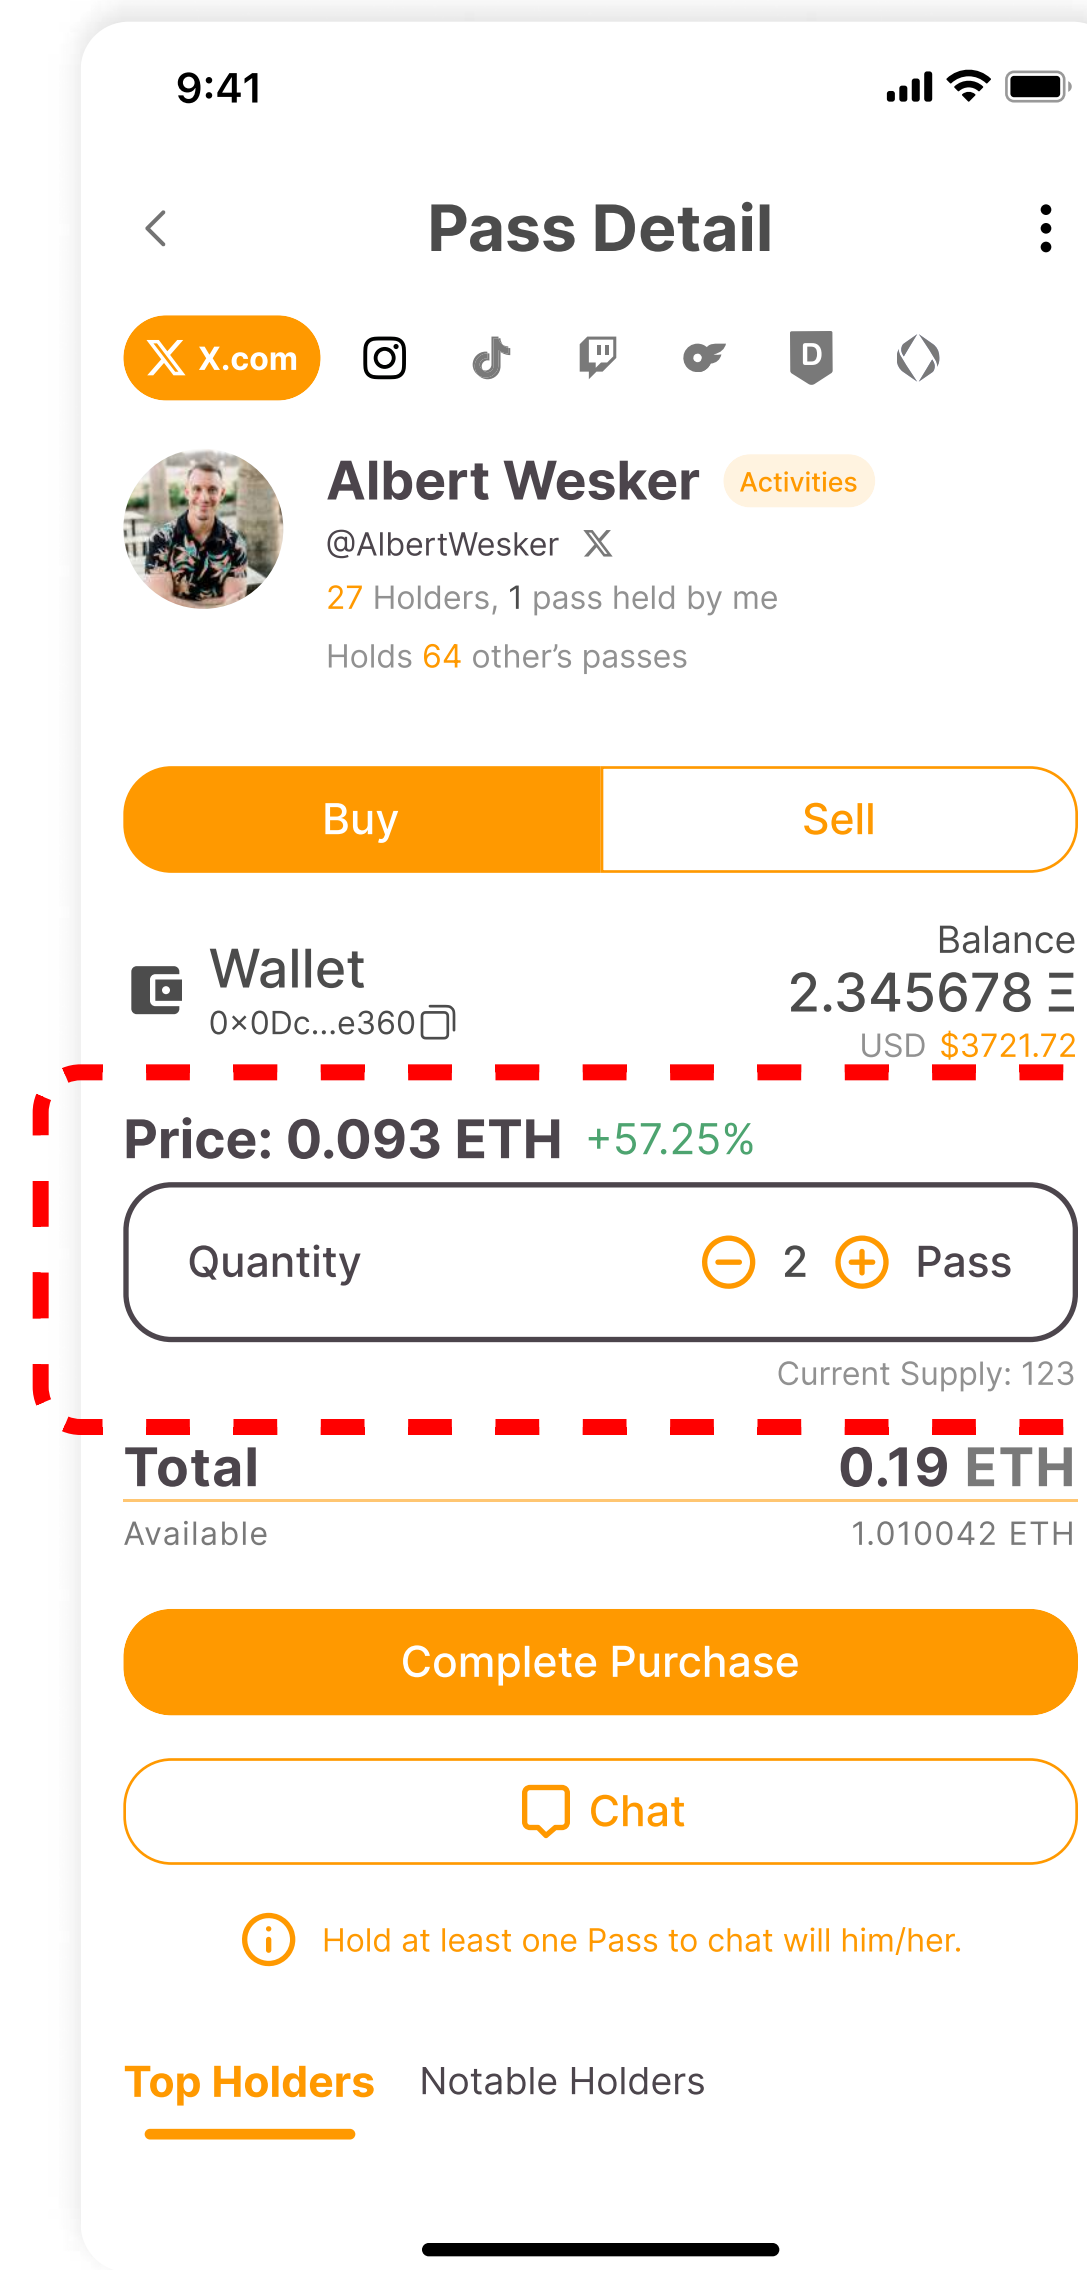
9:41

Pass Detail

X.com

D

Albert Wesker Activities

@AlbertWesker

27 Holders, 1 pass held by me

Holds 64 other's passes

Buy

Sell

Wallet

0×0Dc...e360

Balance

2.345678 Ξ

USD $3721.72

Price: 0.093 ETH +57.25%

Quantity 2 Pass

Current Supply: 123

Total 0.19 ETH

Available 1.010042 ETH

Complete Purchase

Chat

Hold at least one Pass to chat will him/her.

Top Holders Notable Holders